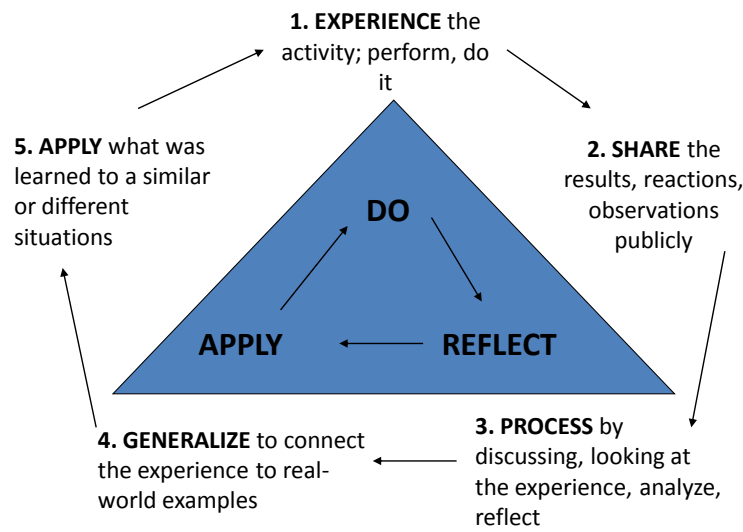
**1. EXPERIENCE** the activity; perform, do it

**2. SHARE** the results, reactions, observations publicly

**3. PROCESS** by discussing, looking at the experience, analyze, reflect

**4. GENERALIZE** to connect the experience to real-world examples

**5. APPLY** what was learned to a similar or different situations

DO

REFLECT

APPLY